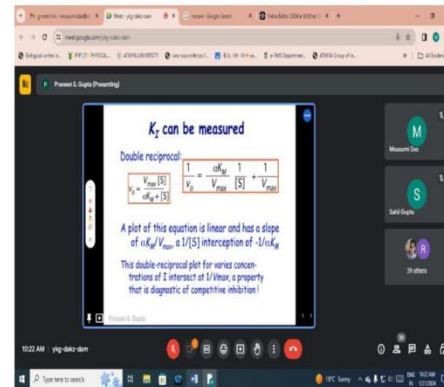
meet.google.com/yig-dakz-dam

Praveen S. Gupta (Presenting)

$K_I$ can be measured

Double reciprocal:

$v_0 = \frac{V_{max}[S]}{\alpha K_M + [S]}$

$\frac{1}{V_0} = \frac{\alpha K_M}{V_{max}} \frac{1}{[S]} + \frac{1}{V_{max}}$

A plot of this equation is linear and has a slope of $\alpha K_M/V_{max}$, a 1/[S] interception of $-1/\alpha K_M$

This double-reciprocal plot for varies concentrations of I intersect at 1/Vmax, a property that is diagnostic of competitive inhibition!

M
Mousumi Das

S
Sahil Gupta

R
26 others

10:22 AM | yig-dakz-dam

Type here to search

18°C Sunny